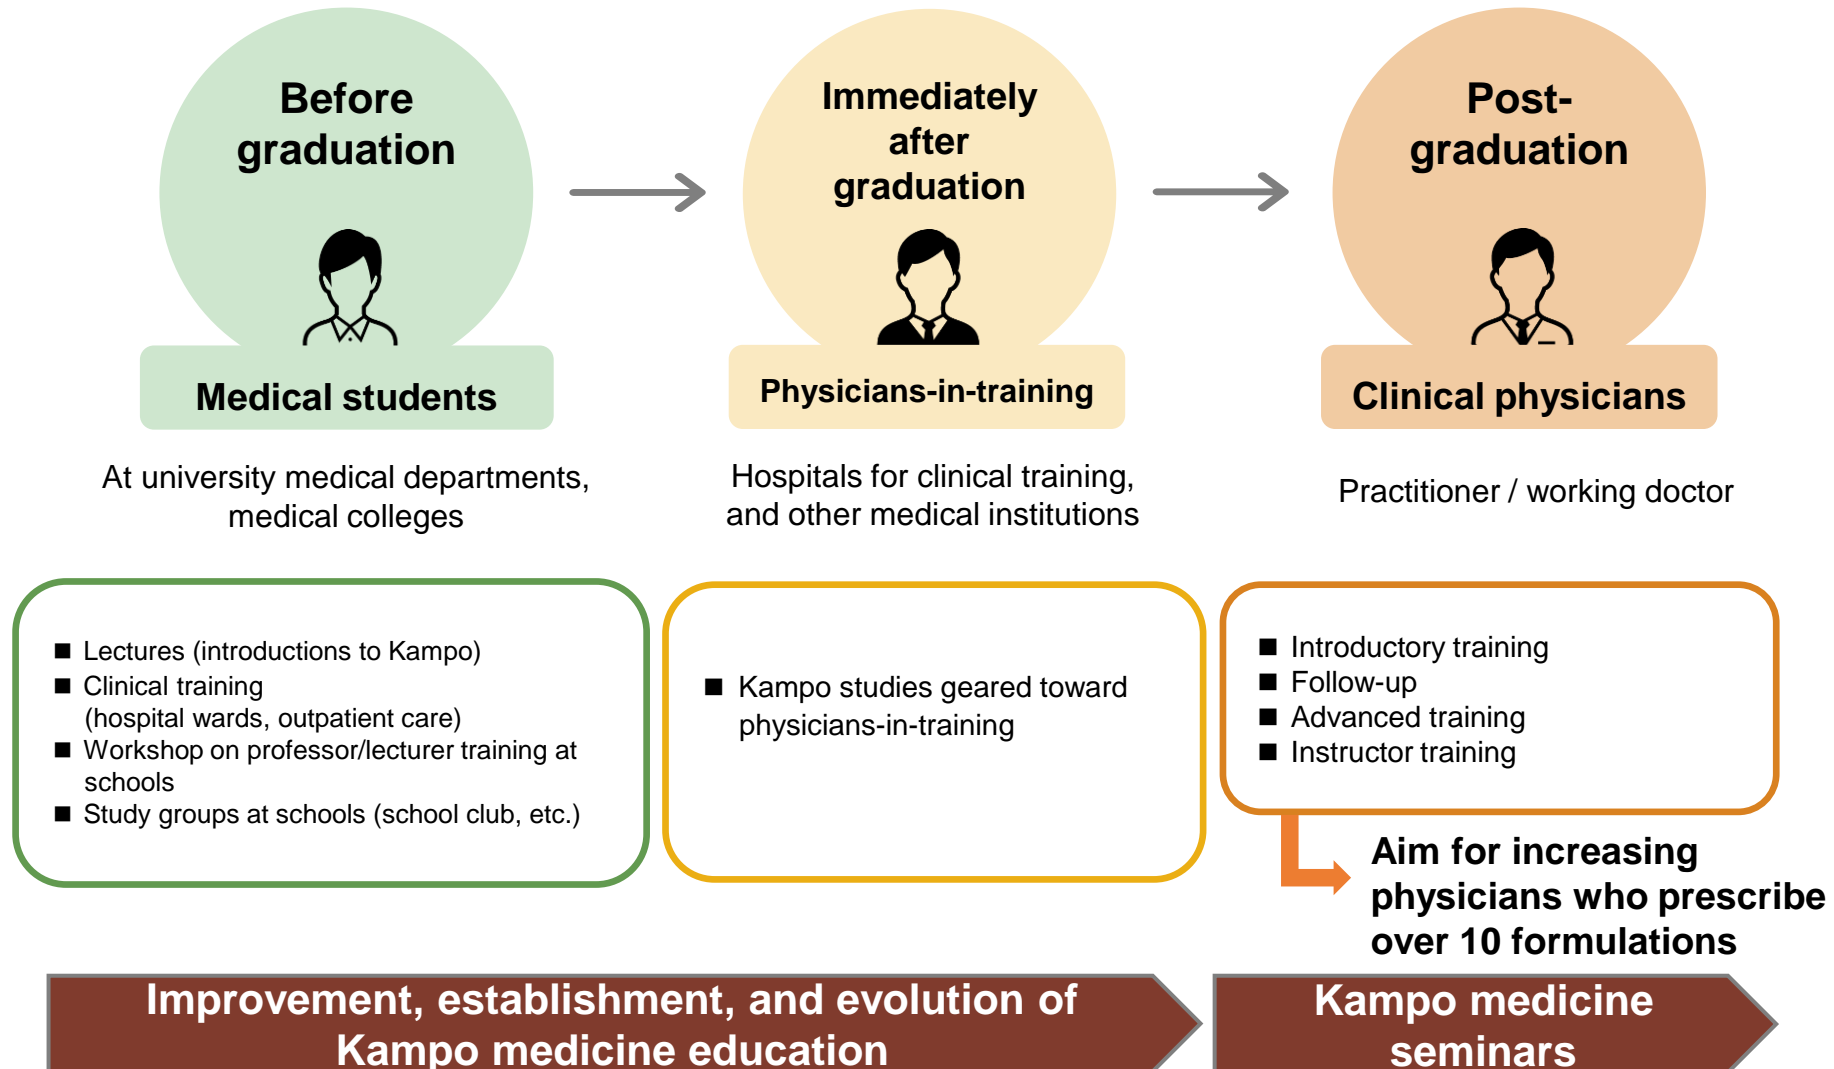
Before graduation

Medical students

At university medical departments, medical colleges

Immediately after graduation

Physicians-in-training

Hospitals for clinical training, and other medical institutions

Post-graduation

Clinical physicians

Practitioner / working doctor

■ Lectures (introductions to Kampo)
■ Clinical training (hospital wards, outpatient care)
■ Workshop on professor/lecturer training at schools
■ Study groups at schools (school club, etc.)

■ Kampo studies geared toward physicians-in-training

■ Introductory training
■ Follow-up
■ Advanced training
■ Instructor training

Aim for increasing physicians who prescribe over 10 formulations

Improvement, establishment, and evolution of Kampo medicine education

Kampo medicine seminars